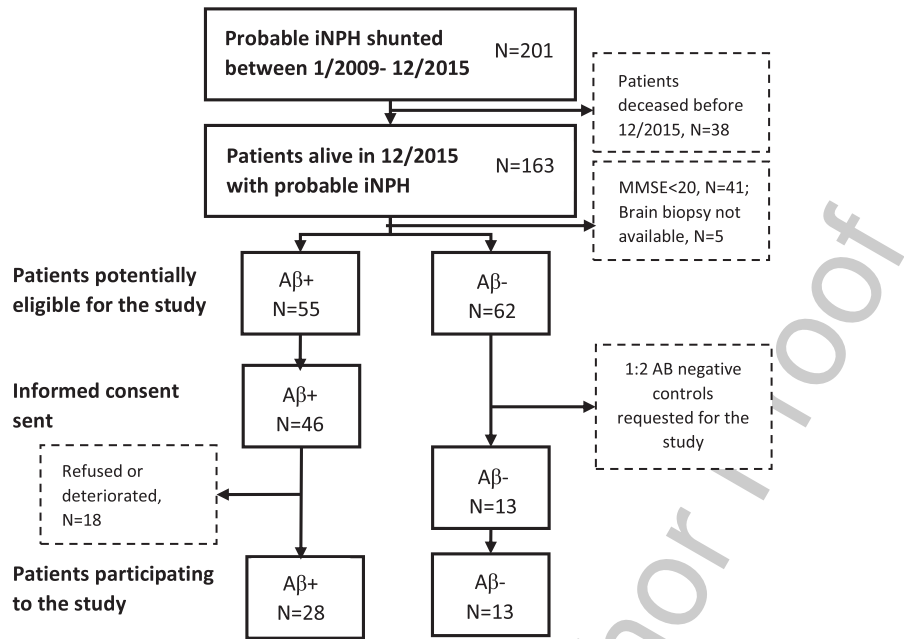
Probable iNPH shunted between 1/2009- 12/2015 N=201

Patients deceased before 12/2015, N=38

Patients alive in 12/2015 with probable iNPH N=163

MMSE<20, N=41; Brain biopsy not available, N=5

Patients potentially eligible for the study

Aβ+ N=55

Aβ- N=62

Informed consent sent

Aβ+ N=46

1:2 AB negative controls requested for the study

Refused or deteriorated, N=18

Aβ- N=13

Patients participating to the study

Aβ+ N=28

Aβ- N=13

Journal Pre-proof